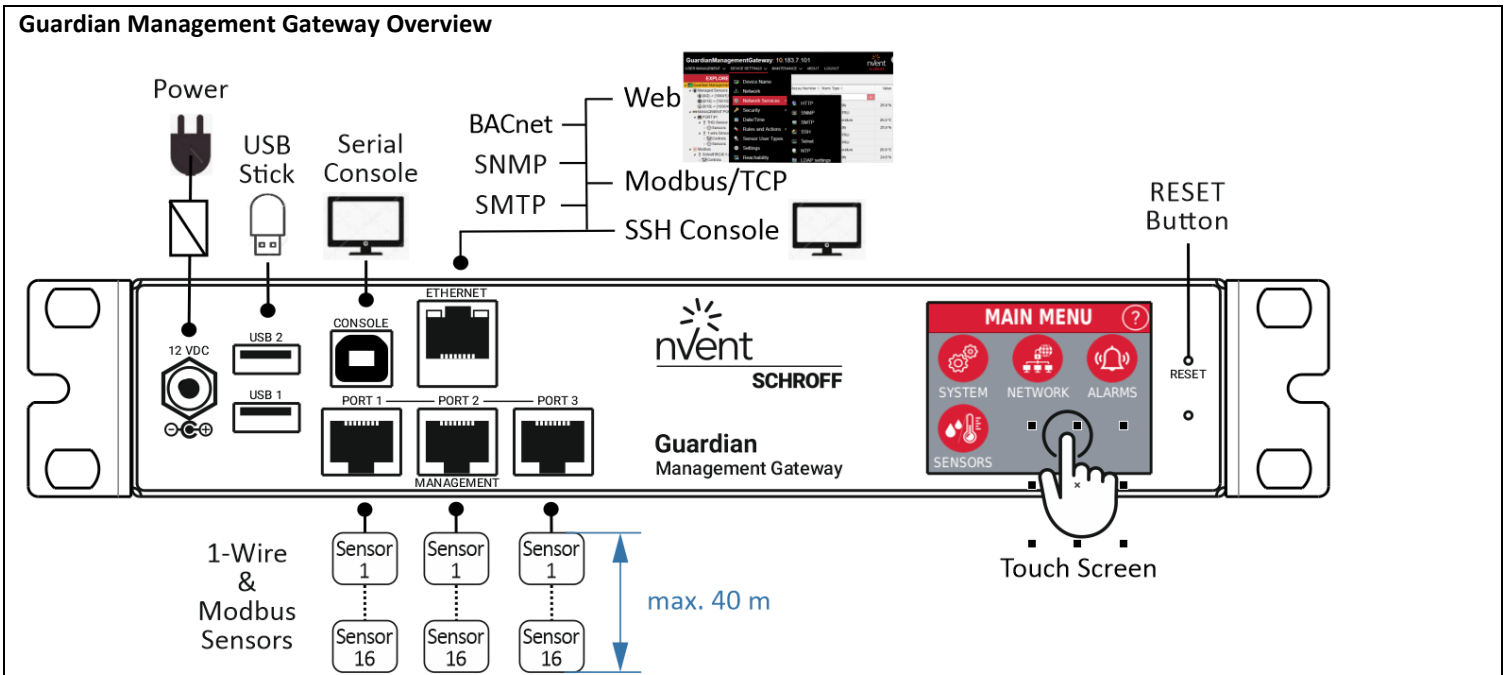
Guardian Management Gateway Overview

Power

USB Stick

Serial Console

BACnet

SNMP

SMTP

Web

Modbus/TCP

SSH Console

GuardianManagementGateway: 10.183.7.101

Device Name
Network
Network Services
Security
Date/Time
Rules and Actions
Sensor User Types
Settings

HTTP
SNMP
SMTP
SSH
Telnet
NTP
LDAP settings

RESET Button

12 VDC

USB 2

USB 1

CONSOLE

ETHERNET

PORT 1

PORT 2

PORT 3

MANAGEMENT

nVent
SCHROFF

Guardian
Management Gateway

MAIN MENU

SYSTEM

NETWORK

ALARMS

SENSORS

RESET

Touch Screen

1-Wire & Modbus Sensors

Sensor 1

Sensor 16

Sensor 1

Sensor 16

Sensor 1

Sensor 16

max. 40 m